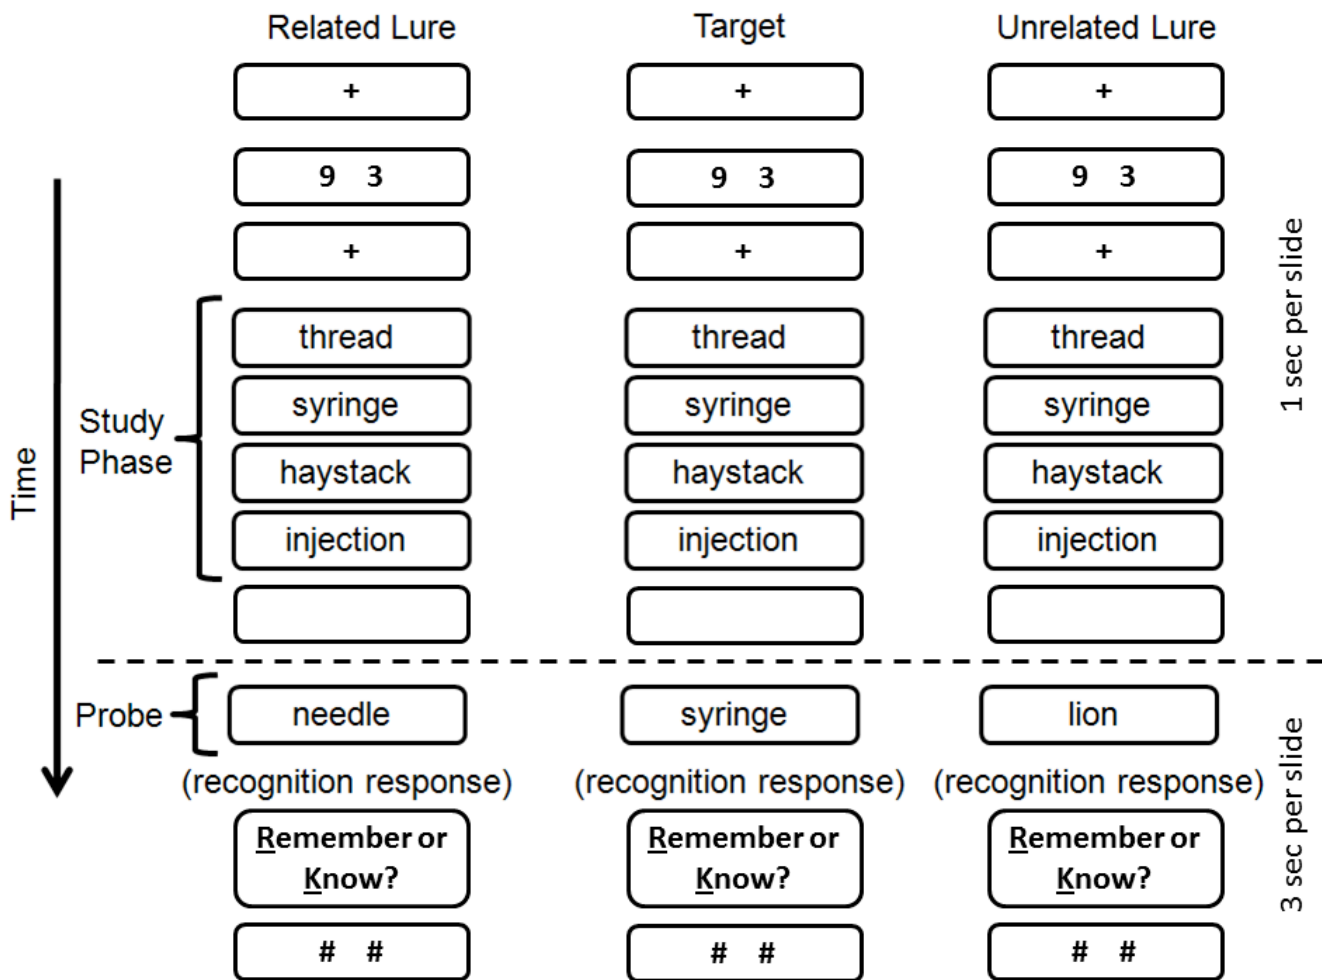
Related Lure

+

9 3

+

thread

syringe

haystack

injection

needle

(recognition response)

Remember or Know?

# #

Target

+

9 3

+

thread

syringe

haystack

injection

syringe

(recognition response)

Remember or Know?

# #

Unrelated Lure

+

9 3

+

thread

syringe

haystack

injection

lion

(recognition response)

Remember or Know?

# #

Time

Study Phase

Probe

1 sec per slide

3 sec per slide